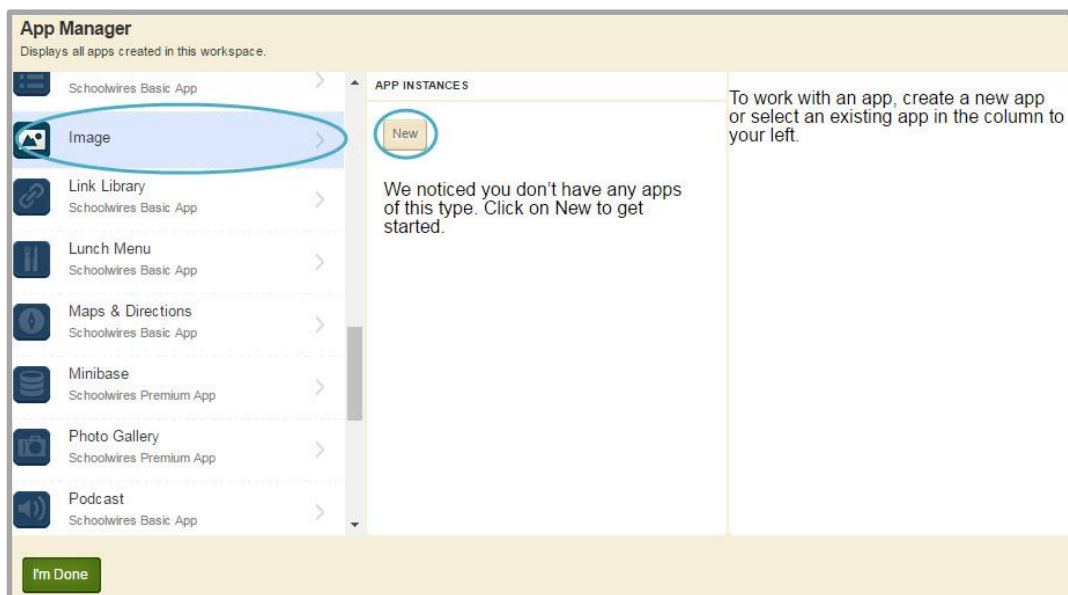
App Manager
Displays all apps created in this workspace.

Schoolwires Basic App

Image

Link Library
Schoolwires Basic App

Lunch Menu
Schoolwires Basic App

Maps & Directions
Schoolwires Basic App

Minibase
Schoolwires Premium App

Photo Gallery
Schoolwires Premium App

Podcast
Schoolwires Basic App

APP INSTANCES

New

We noticed you don't have any apps of this type. Click on New to get started.

To work with an app, create a new app or select an existing app in the column to your left.

I'm Done